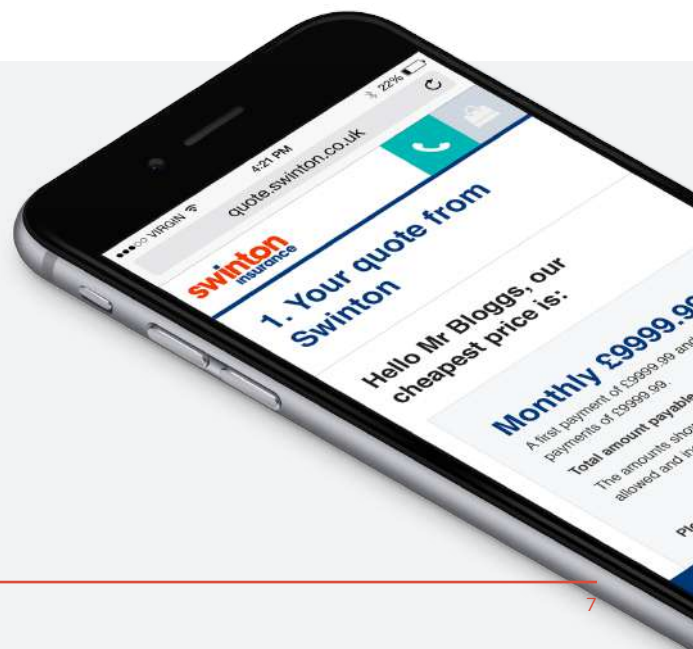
●●●○○ VIRGIN 4:21 PM 22%

quote.swinton.co.uk

swinton insurance

1. Your quote from Swinton

Hello Mr Bloggs, our cheapest price is:

Monthly £9999.9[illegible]

A first payment of £9999.99 and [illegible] payments of £9999.99

Total amount payable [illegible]

The amounts sho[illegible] allowed and in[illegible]

Pl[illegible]

7